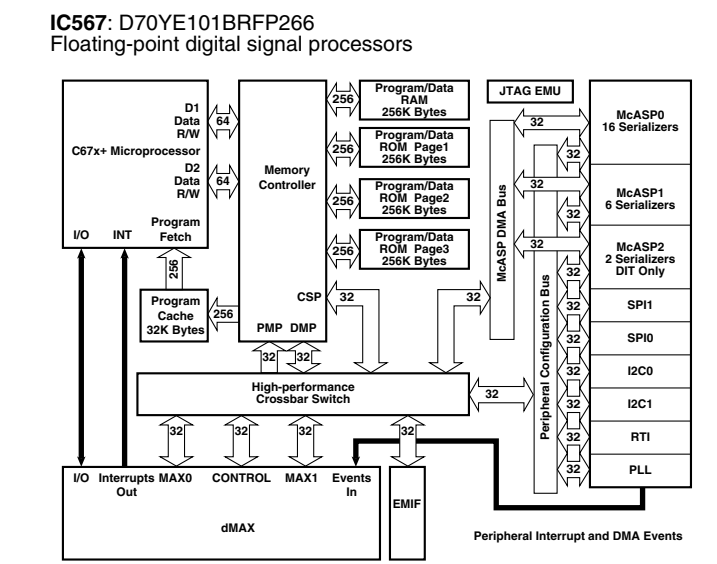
**IC567**: D70YE101BRFP266
Floating-point digital signal processors

D1 Data R/W
64
C67x+ Microprocessor
D2 Data R/W
64
Program Fetch
I/O
INT
256
Program Cache 32K Bytes
256
Memory Controller
CSP
PMP
DMP
32
32
256
Program/Data RAM 256K Bytes
256
Program/Data ROM Page1 256K Bytes
256
Program/Data ROM Page2 256K Bytes
256
Program/Data ROM Page3 256K Bytes
JTAG EMU
McASP DMA Bus
32
32
32
32
32
Peripheral Configuration Bus
McASP0 16 Serializers
32
McASP1 6 Serializers
32
McASP2 2 Serializers DIT Only
32
SPI1
32
SPI0
32
I2C0
32
I2C1
32
RTI
32
PLL
High-performance Crossbar Switch
32
32
32
32
32
I/O
Interrupts Out
MAX0
CONTROL
MAX1
Events In
dMAX
EMIF
Peripheral Interrupt and DMA Events